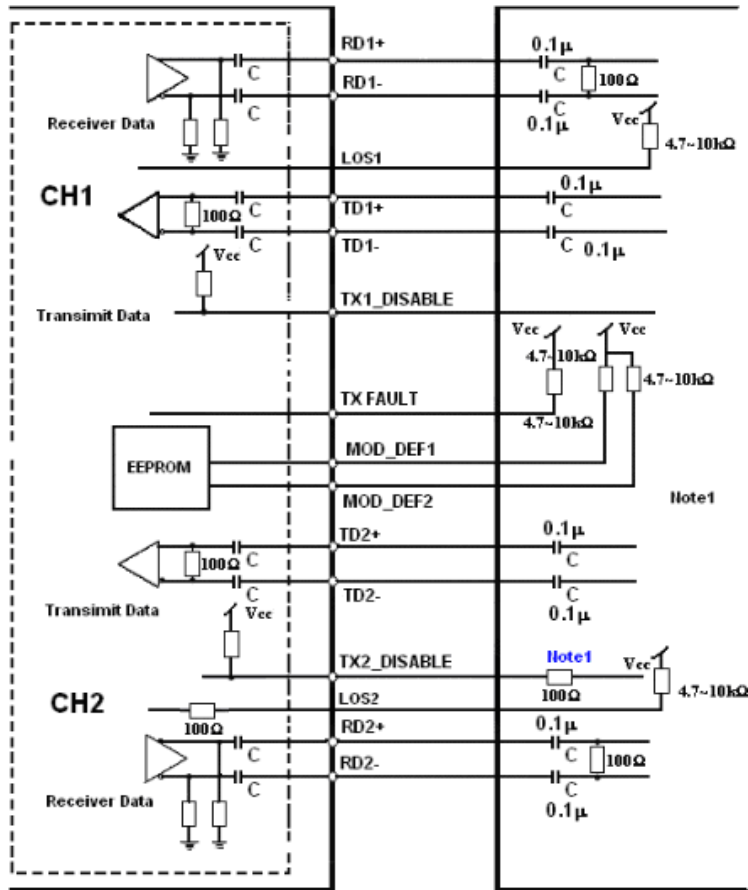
RD1+
0.1μ
C
C
100Ω
RD1-
C
C
0.1μ
Receiver Data
Vcc
4.7~10kΩ
LOS1
CH1
0.1μ
100Ω
C
TD1+
C
C
TD1-
C
0.1μ
Vcc
TX1_DISABLE
Transimit Data
Vcc
Vcc
4.7~10kΩ
4.7~10kΩ
TX FAULT
4.7~10kΩ
EEPROM
MOD_DEF1
MOD_DEF2
Note1
TD2+
0.1μ
100Ω
C
C
C
C
TD2-
Transimit Data
Vcc
0.1μ
TX2_DISABLE
Note1
Vcc
100Ω
CH2
LOS2
4.7~10kΩ
100Ω
RD2+
0.1μ
C
C
100Ω
C
RD2-
C
Receiver Data
0.1μ